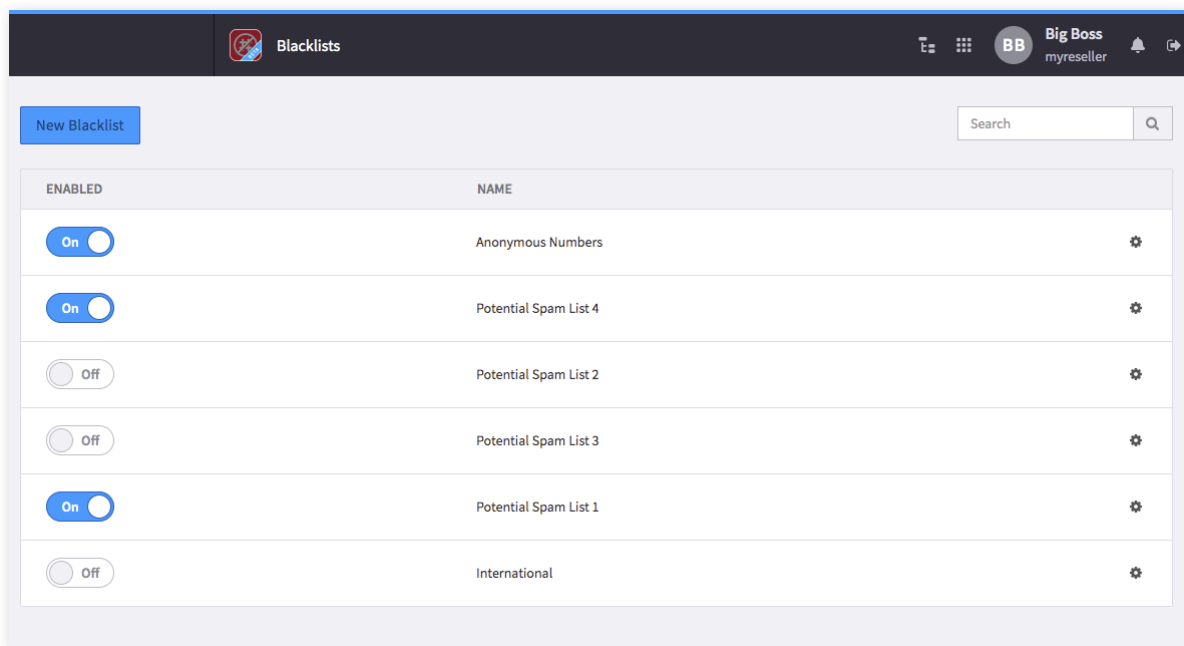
Blacklists

BB Big Boss
myreseller

New Blacklist

Search

| ENABLED | NAME |
|---|---|
| On | Anonymous Numbers |
| On | Potential Spam List 4 |
| Off | Potential Spam List 2 |
| Off | Potential Spam List 3 |
| On | Potential Spam List 1 |
| Off | International |